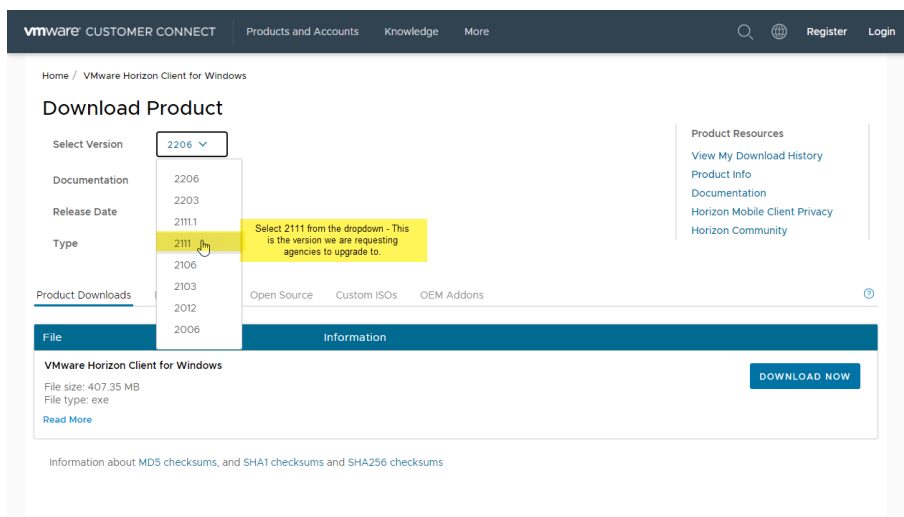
vmware CUSTOMER CONNECT Products and Accounts Knowledge More Register Login

Home / VMware Horizon Client for Windows

Download Product

Select Version 2206

Documentation

Release Date

Type

2206
2203
2111.1
2111
2106
2103
2012
2006

Select 2111 from the dropdown - This is the version we are requesting agencies to upgrade to.

Product Resources
View My Download History
Product Info
Documentation
Horizon Mobile Client Privacy
Horizon Community

Product Downloads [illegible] Open Source Custom ISOs OEM Addons

| File | Information |
|---|---|
| VMware Horizon Client for Windows<br>File size: 407.35 MB<br>File type: exe<br>Read More | DOWNLOAD NOW |

Information about MD5 checksums, and SHA1 checksums and SHA256 checksums